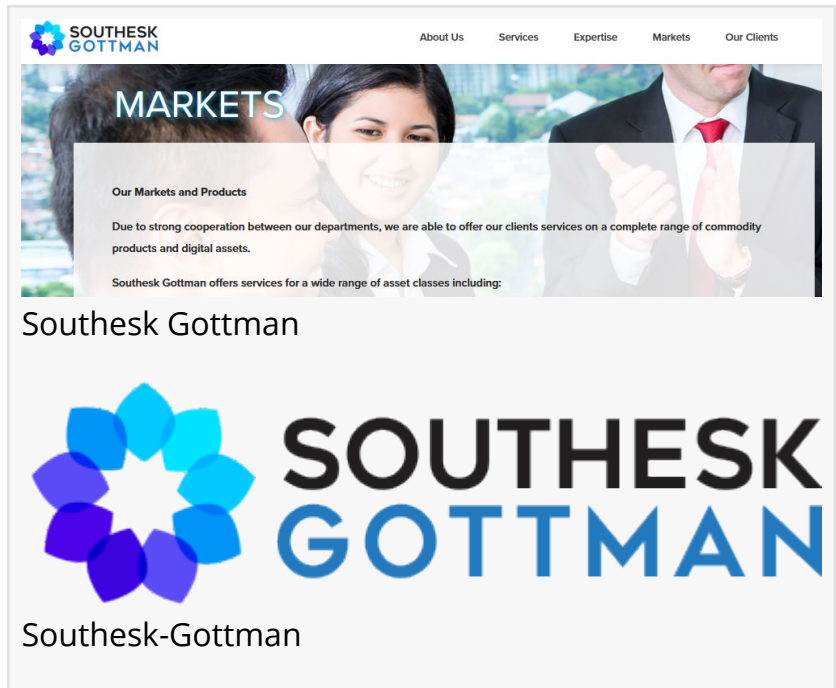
SOUTHESK GOTTMAN

About Us Services Expertise Markets Our Clients

MARKETS

Our Markets and Products

Due to strong cooperation between our departments, we are able to offer our clients services on a complete range of commodity products and digital assets.

Southesk Gottman offers services for a wide range of asset classes including:

Southesk Gottman

SOUTHESK GOTTMAN

Southesk-Gottman